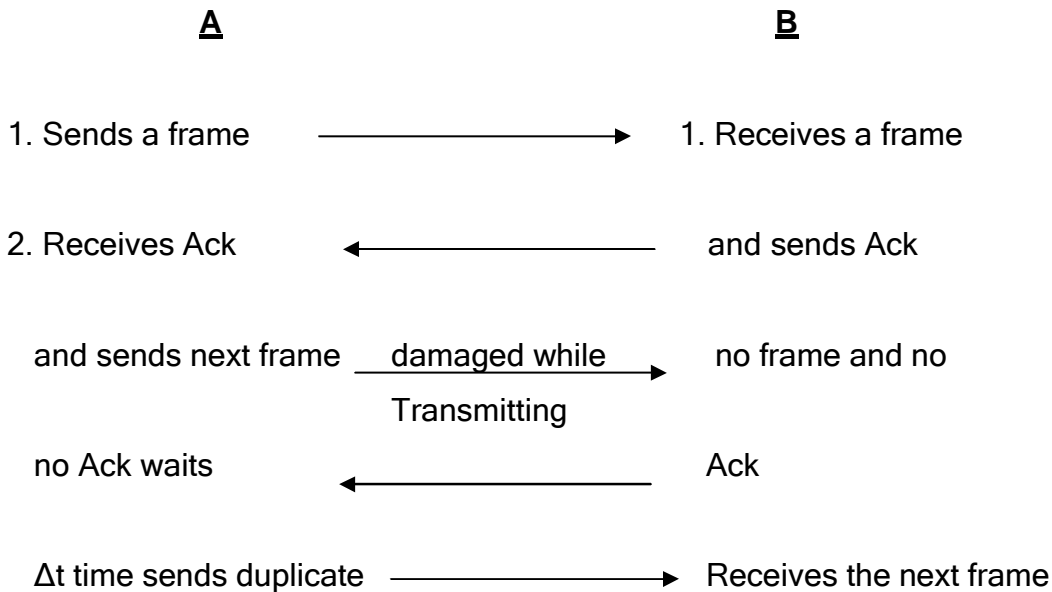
A

B

1. Sends a frame

1. Receives a frame

2. Receives Ack

and sends Ack

and sends next frame

damaged while Transmitting

no frame and no

no Ack waits

Ack

Δt time sends duplicate

Receives the next frame